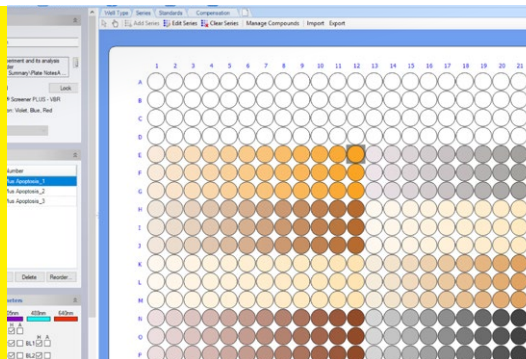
Well Type | Series | Standards | Compensation
Add Series | Edit Series | Clear Series | Manage Compounds | Import | Export

...rement and its analysis
...der
Summary/Plate NotesA
Lock
...Screener PLUS - VBR
...n: Violet, Blue, Red

...umber
...us Apoptosis_1
...us Apoptosis_2
...us Apoptosis_3

Delete | Reorder...

...ctions
...05nm | 488nm | 640nm
BL1 | BL2

1 2 3 4 5 6 7 8 9 10 11 12 13 14 15 16 17 18 19 20 21
A
B
C
D
E
F
G
H
I
J
K
L
M
N
O
P